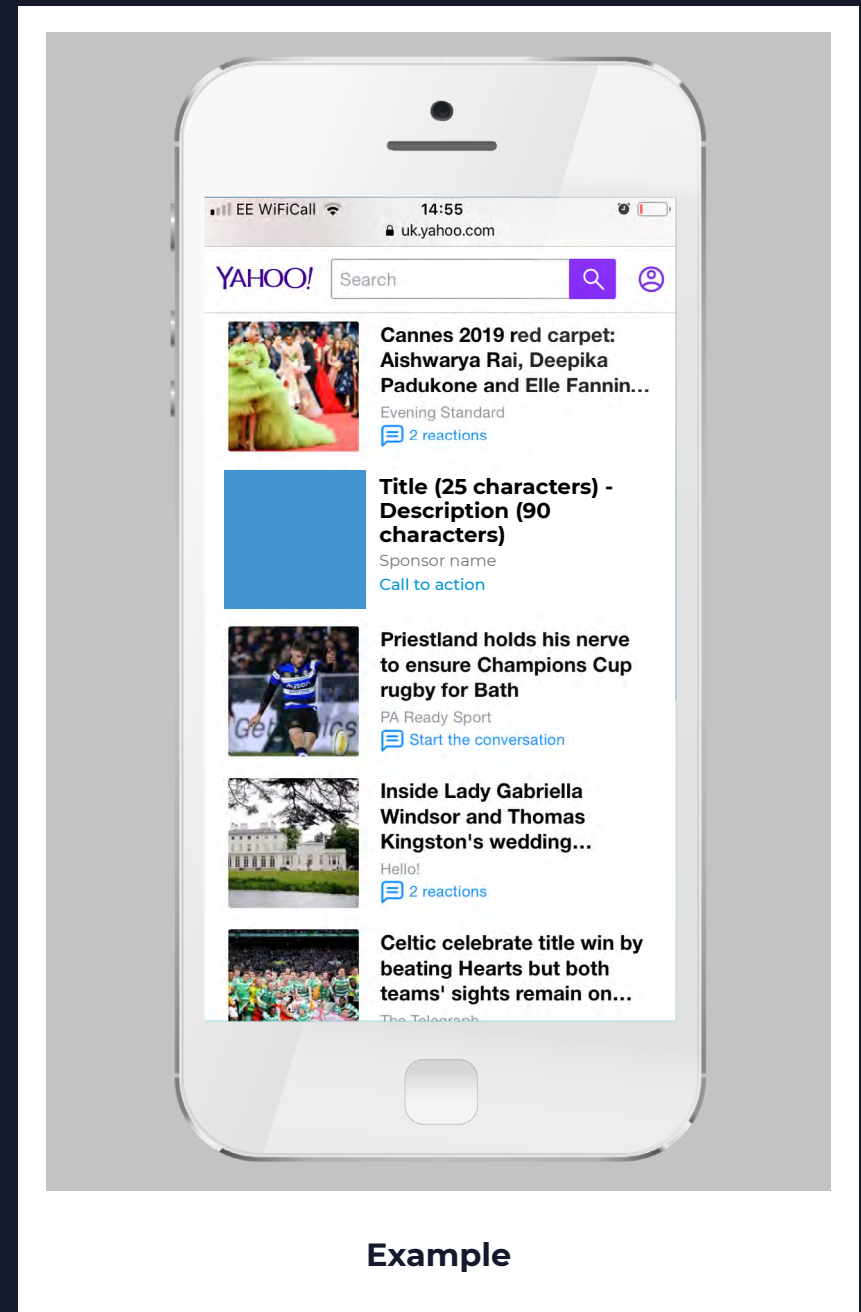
EE WiFiCall 14:55
uk.yahoo.com

YAHOO! Search

Cannes 2019 red carpet: Aishwarya Rai, Deepika Padukone and Elle Fannin...
Evening Standard
2 reactions

Title (25 characters) - Description (90 characters)
Sponsor name
Call to action

Priestland holds his nerve to ensure Champions Cup rugby for Bath
PA Ready Sport
Start the conversation

Inside Lady Gabriella Windsor and Thomas Kingston's wedding...
Hello!
2 reactions

Celtic celebrate title win by beating Hearts but both teams' sights remain on...
The Telegraph

Example